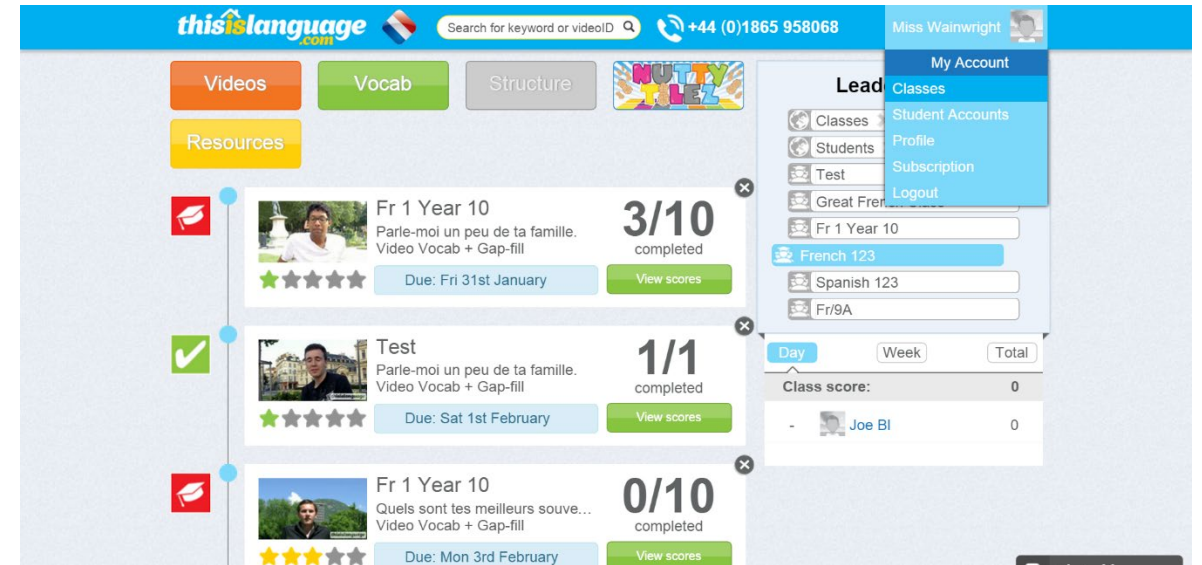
thisislanguage.com

Search for keyword or videoID

+44 (0)1865 958068

Miss Wainwright

My Account
Classes
Student Accounts
Profile
Subscription
Logout

Videos
Vocab
Structure
NUTTY TILEZ
Resources

Fr 1 Year 10
Parle-moi un peu de ta famille.
Video Vocab + Gap-fill
3/10
completed
Due: Fri 31st January
View scores

Test
Parle-moi un peu de ta famille.
Video Vocab + Gap-fill
1/1
completed
Due: Sat 1st February
View scores

Fr 1 Year 10
Quels sont tes meilleurs souve...
Video Vocab + Gap-fill
0/10
completed
Due: Mon 3rd February
View scores

Lead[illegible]
Classes
Students
Test
Great Fren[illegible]
Fr 1 Year 10
French 123
Spanish 123
Fr/9A

Day
Week
Total
Class score:
0
-
Joe Bl
0